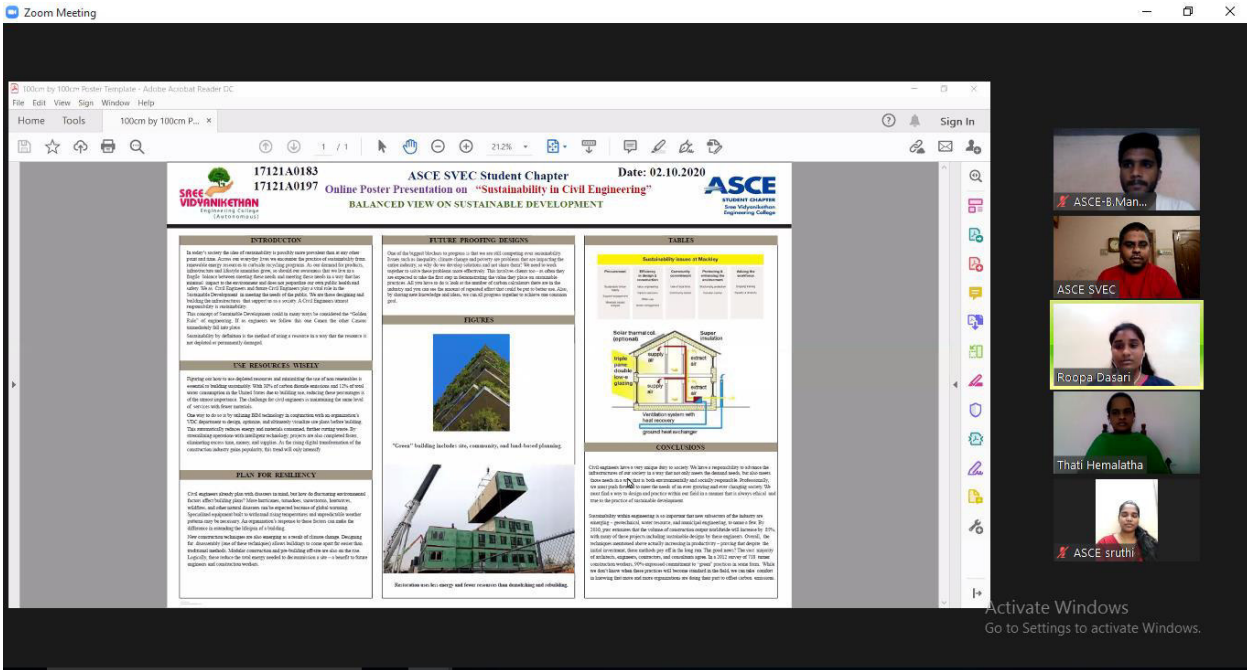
Zoom Meeting

100cm by 100cm Poster Template - Adobe Acrobat Reader DC

File Edit View Sign Window Help

Home Tools 100cm by 100cm P... ×

Sign In

1 / 1 212%

17121A0183
17121A0197

SREE VIDYANIKETHAN Engineering College (Autonomous)

ASCE SVEC Student Chapter

Online Poster Presentation on "Sustainability in Civil Engineering"

BALANCED VIEW ON SUSTAINABLE DEVELOPMENT

Date: 02.10.2020

ASCE STUDENT CHAPTER Sree Vidyanikethan Engineering College

INTRODUCTON

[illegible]

USE RESOURCES WISELY

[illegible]

PLAN FOR RESILIENCY

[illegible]

FUTURE PROOFING DESIGNS

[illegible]

FIGURES

"Green" building includes site, community, and land-based planning.

Reclamation needs less energy and fewer resources than demolishing and rebuilding.

TABLES

Sustainability Issues at Machinery

Solar thermal (optional)

Super insulation

triple pane double low-e glazing

supply air

extract air

Ventilation system with heat recovery

ground heat exchanger

CONCLUSIONS

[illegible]

ASCE-B.Man...

ASCE SVEC

Roopa Dasari

Thati Hemalatha

ASCE sruthi

Activate Windows
Go to Settings to activate Windows.